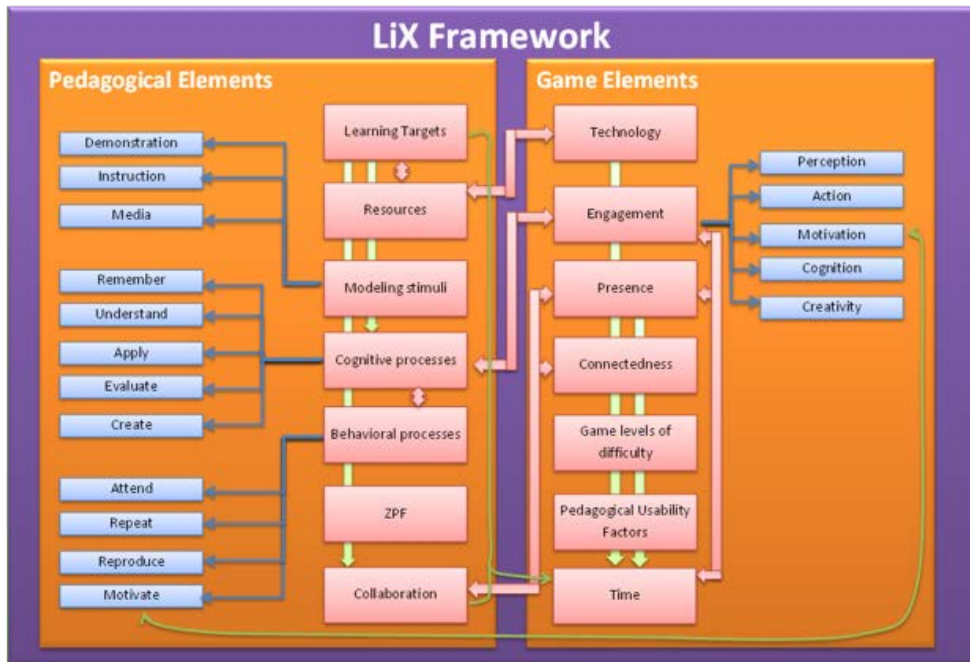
LiX Framework

Pedagogical Elements

Learning Targets

Resources

Modeling stimuli

Cognitive processes

Behavioral processes

ZPF

Collaboration

Demonstration

Instruction

Media

Remember

Understand

Apply

Evaluate

Create

Attend

Repeat

Reproduce

Motivate

Game Elements

Technology

Engagement

Presence

Connectedness

Game levels of difficulty

Pedagogical Usability Factors

Time

Perception

Action

Motivation

Cognition

Creativity